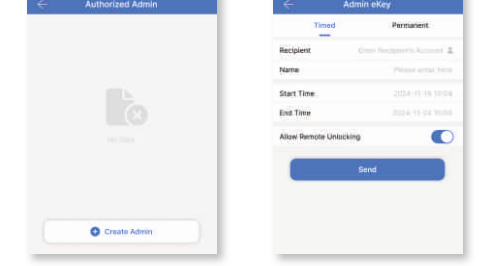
Authorized Admin

No Data

Create Admin

Admin eKey

Timed

Permanent

Recipient

Enter Recipient's Account

Name

Please enter here

Start Time

2024-11-16 10:04

End Time

2024-11-24 10:05

Allow Remote Unlocking

Send